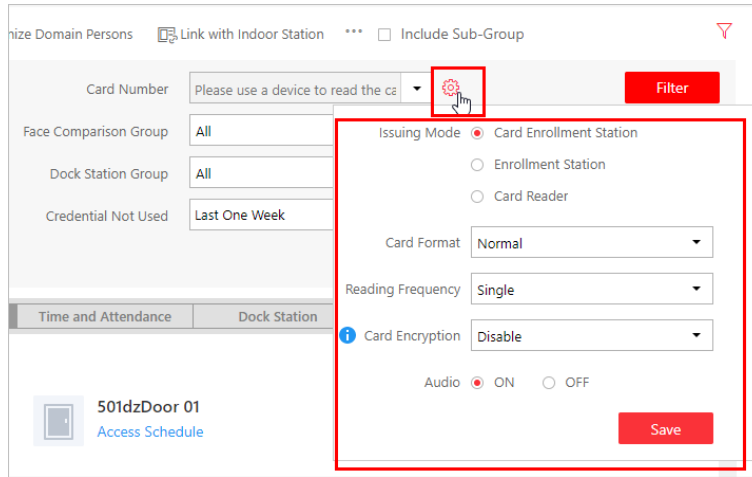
nize Domain Persons Link with Indoor Station ••• Include Sub-Group

Card Number Please use a device to read the ca

Filter

Face Comparison Group All

Dock Station Group All

Credential Not Used Last One Week

Issuing Mode Card Enrollment Station

Enrollment Station

Card Reader

Card Format Normal

Reading Frequency Single

Card Encryption Disable

Audio ON OFF

Save

Time and Attendance Dock Station

501dzDoor 01
Access Schedule